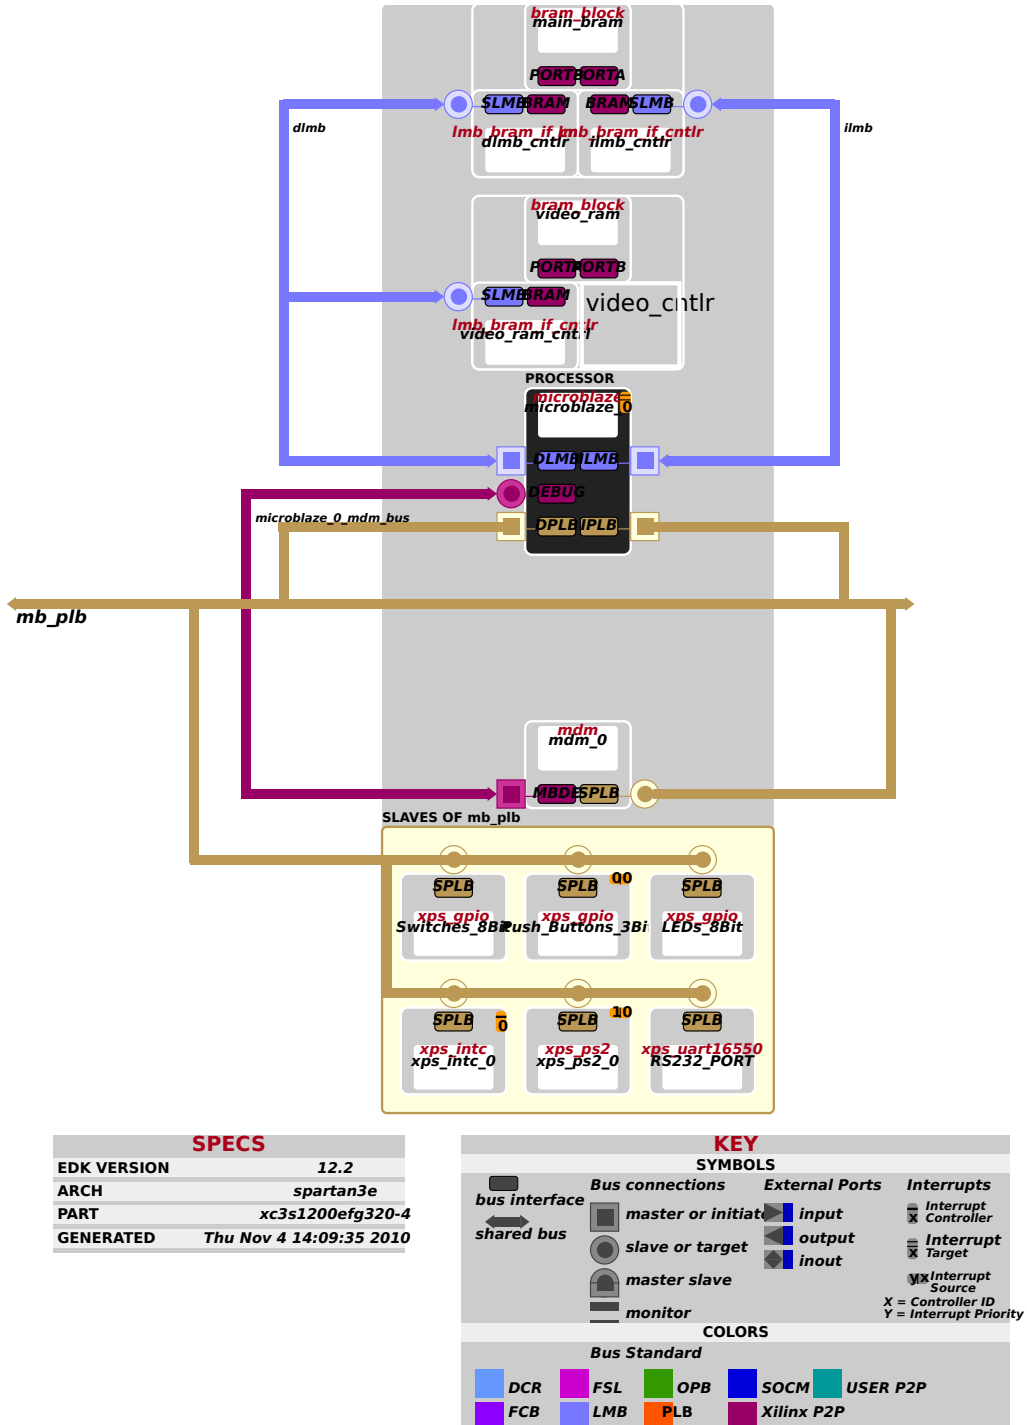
bram_block
main_bram

PORTB PORTA

SLMB BRAM BRAM SLMB

dlmb ilmb

lmb_bram_if_cntlr
dlmb_cntlr

lmb_bram_if_cntlr
ilmb_cntlr

bram_block
video_ram

PORTA PORTB

SLMB BRAM

video_cntlr

lmb_bram_if_cntlr
video_ram_cntlr

PROCESSOR

microblaze
microblaze_0

0

DLMB ILMB

DEBUG

microblaze_0_mdm_bus

DPLB IPLB

mb_plb

mdm
mdm_0

MBDE SPLB

SLAVES OF mb_plb

SPLB SPLB SPLB

00

xps_gpio
Switches_8Bit

xps_gpio
Push_Buttons_3Bit

xps_gpio
LEDs_8Bit

SPLB SPLB SPLB

0

10

xps_intc
xps_intc_0

xps_ps2
xps_ps2_0

xps_uart16550
RS232_PORT

SPECS

| EDK VERSION | 12.2 |
|---|---|
| ARCH | spartan3e |
| PART | xc3s1200efg320-4 |
| GENERATED | Thu Nov 4 14:09:35 2010 |

KEY

SYMBOLS

bus interface
shared bus

Bus connections
master or initiator
slave or target
master slave
monitor

External Ports
input
output
inout

Interrupts
Interrupt Controller
Interrupt Target
yx Interrupt Source
X = Controller ID
Y = Interrupt Priority

COLORS

Bus Standard

DCR FSL OPB SOCM USER P2P
FCB LMB PLB Xilinx P2P